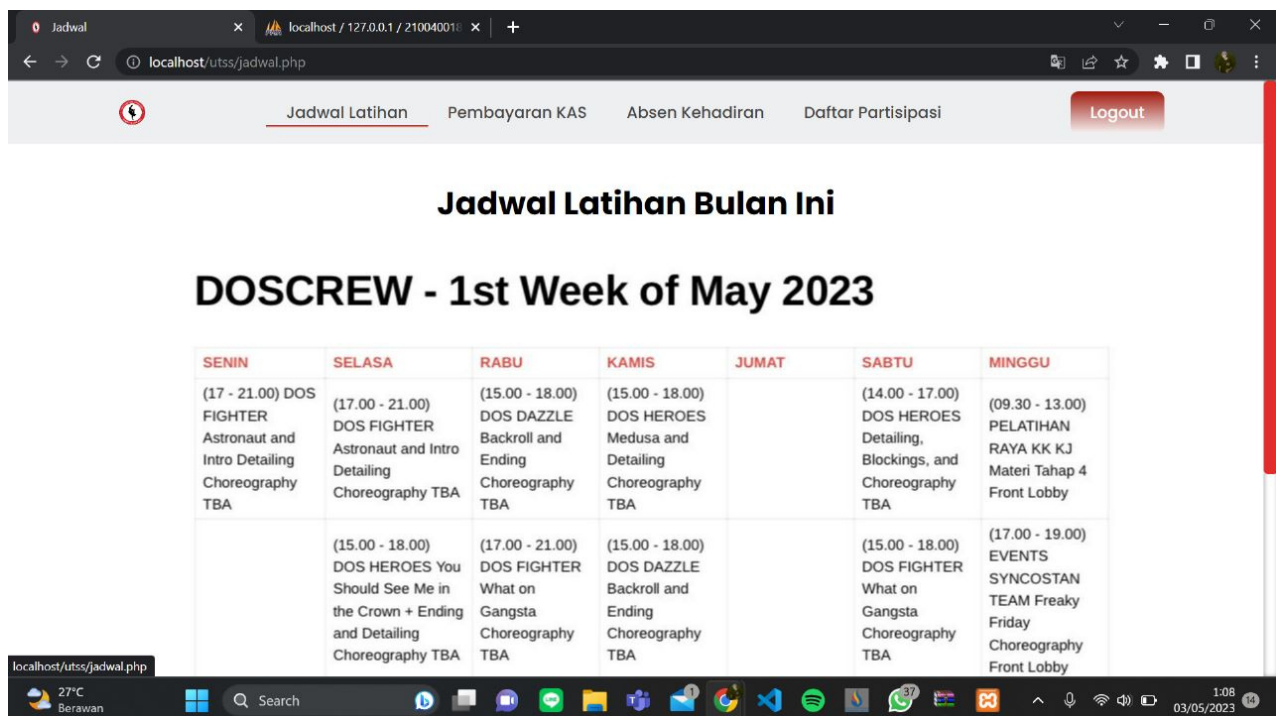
Jadwal ×
localhost / 127.0.0.1 / 21004001 ×
+
localhost/utss/jadwal.php

Jadwal Latihan
Pembayaran KAS
Absen Kehadiran
Daftar Partisipasi
Logout

Jadwal Latihan Bulan Ini

DOSCREW - 1st Week of May 2023

| SENIN | SELASA | RABU | KAMIS | JUMAT | SABTU | MINGGU |
|---|---|---|---|---|---|---|
| (17 - 21.00) DOS FIGHTER Astronaut and Intro Detailing Choreography TBA | (17.00 - 21.00) DOS FIGHTER Astronaut and Intro Detailing Choreography TBA | (15.00 - 18.00) DOS DAZZLE Backroll and Ending Choreography TBA | (15.00 - 18.00) DOS HEROES Medusa and Detailing Choreography TBA | | (14.00 - 17.00) DOS HEROES Detailing, Blockings, and Choreography TBA | (09.30 - 13.00) PELATIHAN RAYA KK KJ Materi Tahap 4 Front Lobby |
| | (15.00 - 18.00) DOS HEROES You Should See Me in the Crown + Ending and Detailing Choreography TBA | (17.00 - 21.00) DOS FIGHTER What on Gangsta Choreography TBA | (15.00 - 18.00) DOS DAZZLE Backroll and Ending Choreography TBA | | (15.00 - 18.00) DOS FIGHTER What on Gangsta Choreography TBA | (17.00 - 19.00) EVENTS SYNCOSTAN TEAM Freaky Friday Choreography Front Lobby |

localhost/utss/jadwal.php
27°C Berawan
Search
1:08
03/05/2023